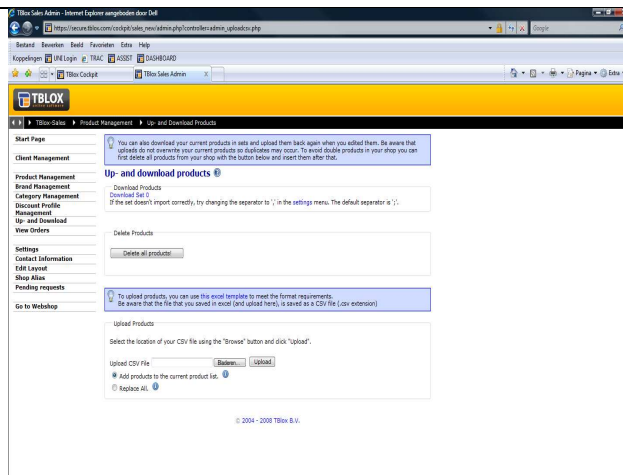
TBlox Sales Admin - Internet Explorer aangeboden door Dell

https://secure.tblox.com/cockpit/sales_new/admin.php?controller=admin_uploadcsv.php

Google

Bestand Bewerken Beeld Favorieten Extra Help

Koppelingen UNI Login TRAC ASSIST DASHBOARD

TBlox Cockpit TBlox Sales Admin

Pagina Extra

TBLOX

TBlox-Sales ▶ Product Management ▶ Up- and Download Products

Start Page

Client Management

Product Management
Brand Management
Category Management
Discount Profile Management
Up- and Download
View Orders

Settings
Contact Information
Edit Layout
Shop Alias
Pending requests

Go to Webshop

You can also download your current products in sets and upload them back again when you edited them. Be aware that uploads do not overwrite your current products so duplicates may occur. To avoid double products in your shop you can first delete all products from your shop with the button below and insert them after that.

Up- and download products

Download Products
Download Set 0
If the set doesn't import correctly, try changing the separator to ',' in the settings menu. The default separator is ';'.

Delete Products

Delete all products!

To upload products, you can use this excel template to meet the format requirements.
Be aware that the file that you saved in excel (and upload here), is saved as a CSV file (.csv extension)

Upload Products

Select the location of your CSV file using the "Browse" button and click "Upload".

Upload CSV File Bladeren... Upload

Add products to the current product list.

Replace All.

© 2004 - 2008 TBlox B.V.